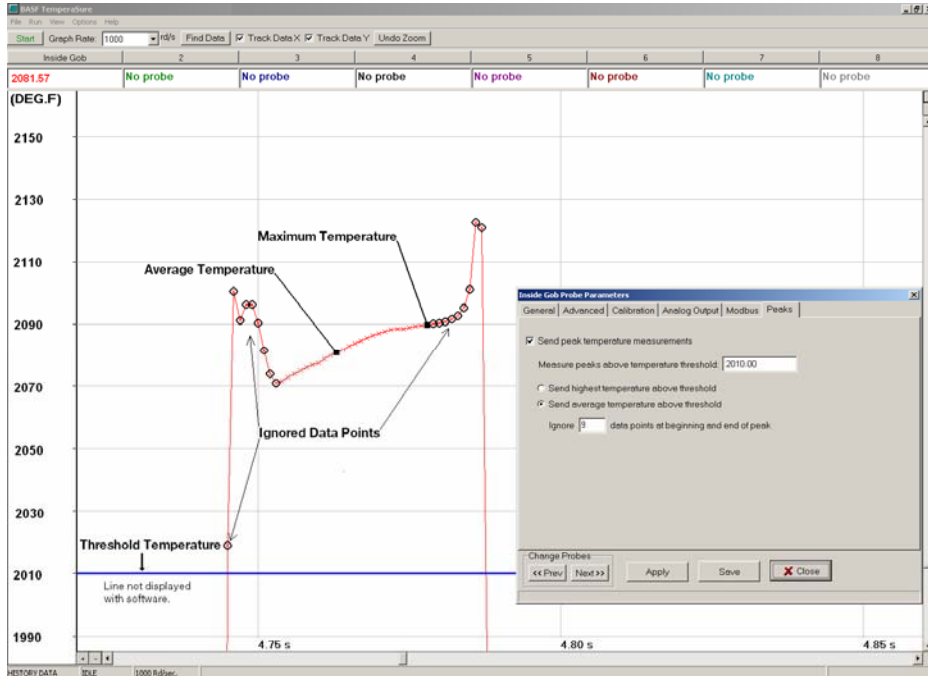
BASF TemperaSure
File Run View Options Help
Start Graph Rate: 1000 rd/s Find Data Track Data X Track Data Y Undo Zoom

| Inside Gob | 2 | 3 | 4 | 5 | 6 | 7 | 8 |
|---|---|---|---|---|---|---|---|
| 2081.57 | No probe | No probe | No probe | No probe | No probe | No probe | No probe |

(DEG.F)
2150
2130
2110
2090
2070
2050
2030
2010
1990

Maximum Temperature
Average Temperature
Ignored Data Points
Threshold Temperature
Line not displayed with software.

4.75 s
4.80 s
4.85 s

Inside Gob Probe Parameters
General Advanced Calibration Analog Output Modbus Peaks
Send peak temperature measurements
Measure peaks above temperature threshold: 2010.00
Send highest temperature above threshold
Send average temperature above threshold
Ignore 9 data points at beginning and end of peak
Change Probes
<< Prev Next >>
Apply Save Close

HISTORY DATA IDLE 1000 Rd/sec.